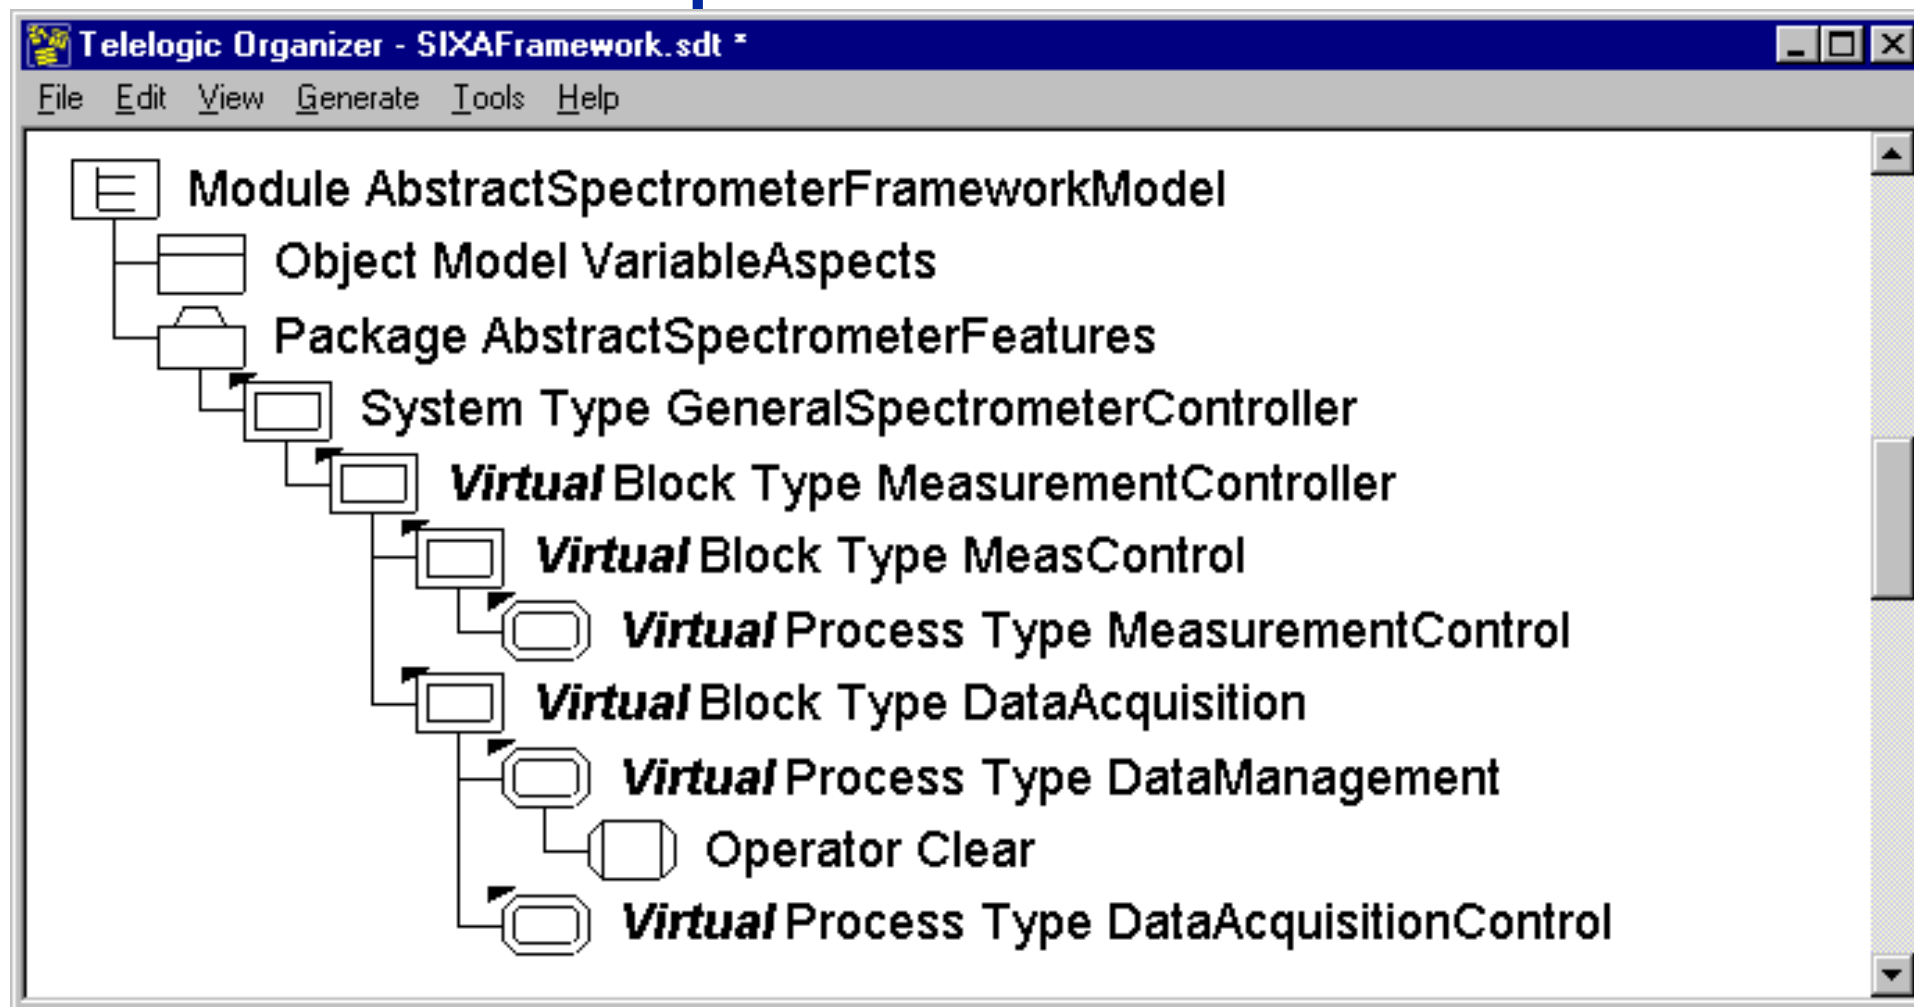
Telelogic Organizer - SIXAFramework.sdt *

File Edit View Generate Tools Help

Module AbstractSpectrometerFrameworkModel

Object Model VariableAspects

Package AbstractSpectrometerFeatures

System Type GeneralSpectrometerController

Virtual Block Type MeasurementController

Virtual Block Type MeasControl

Virtual Process Type MeasurementControl

Virtual Block Type DataAcquisition

Virtual Process Type DataManagement

Operator Clear

Virtual Process Type DataAcquisitionControl